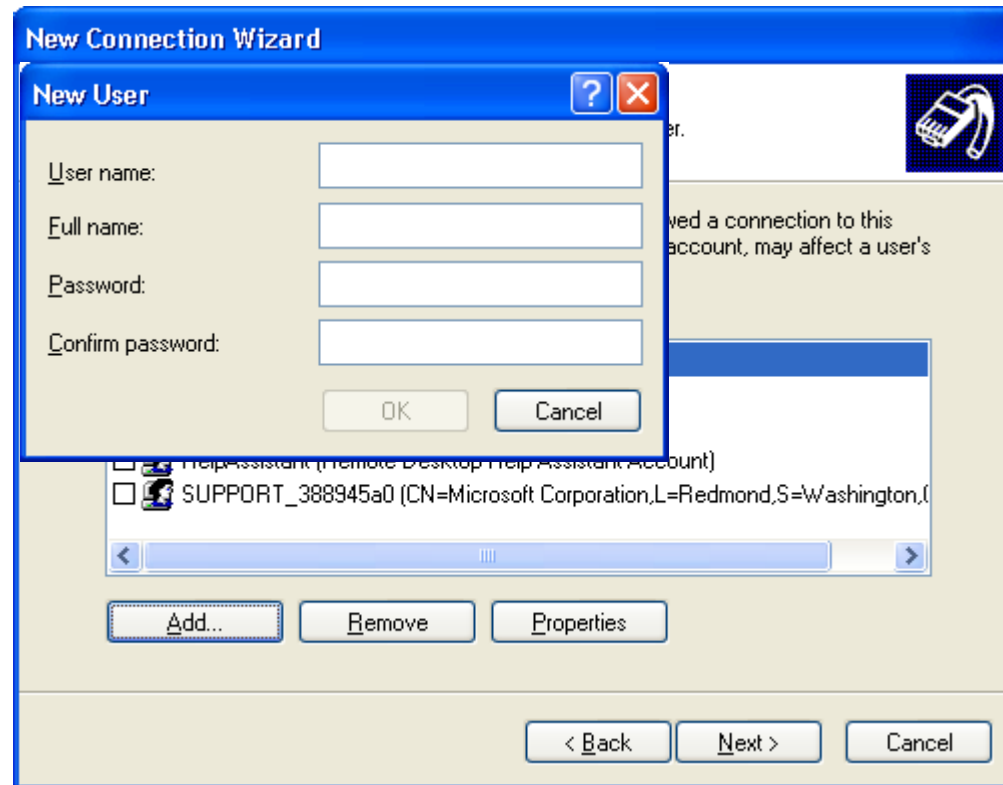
New Connection Wizard

New User

?

User name:

Full name:

Password:

Confirm password:

OK

Cancel

er.

wed a connection to this account, may affect a user's

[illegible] (Remote Desktop Help Assistant Account)

SUPPORT_388945a0 (CN=Microsoft Corporation,L=Redmond,S=Washington,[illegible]

Add...

Remove

Properties

< Back

Next >

Cancel